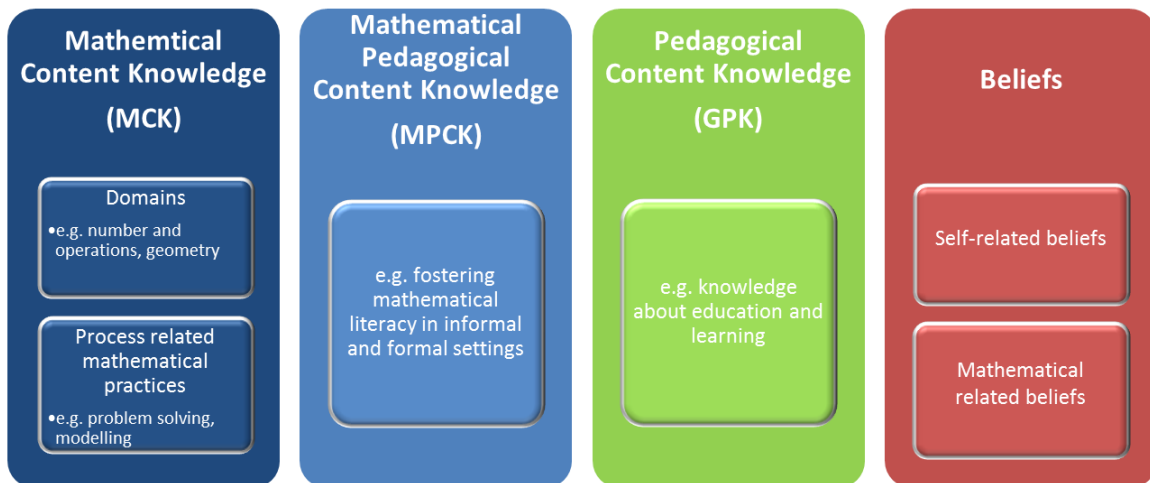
Mathemtical Content Knowledge

(MCK)

Domains

•e.g. number and operations, geometry

Process related mathematical practices

•e.g. problem solving, modelling

Mathematical Pedagogical Content Knowledge

(MPCK)

e.g. fostering mathematical literacy in informal and formal settings

Pedagogical Content Knowledge

(GPK)

e.g. knowledge about education and learning

Beliefs

Self-related beliefs

Mathematical related beliefs